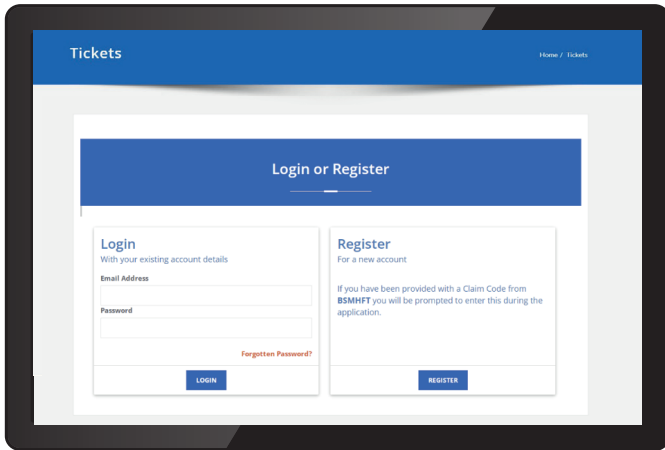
Tickets

Home / Tickets

Login or Register

Login
With your existing account details

Email Address

Password

Forgotten Password?

LOGIN

Register
For a new account

If you have been provided with a Claim Code from **BSMHFT** you will be prompted to enter this during the application.

REGISTER